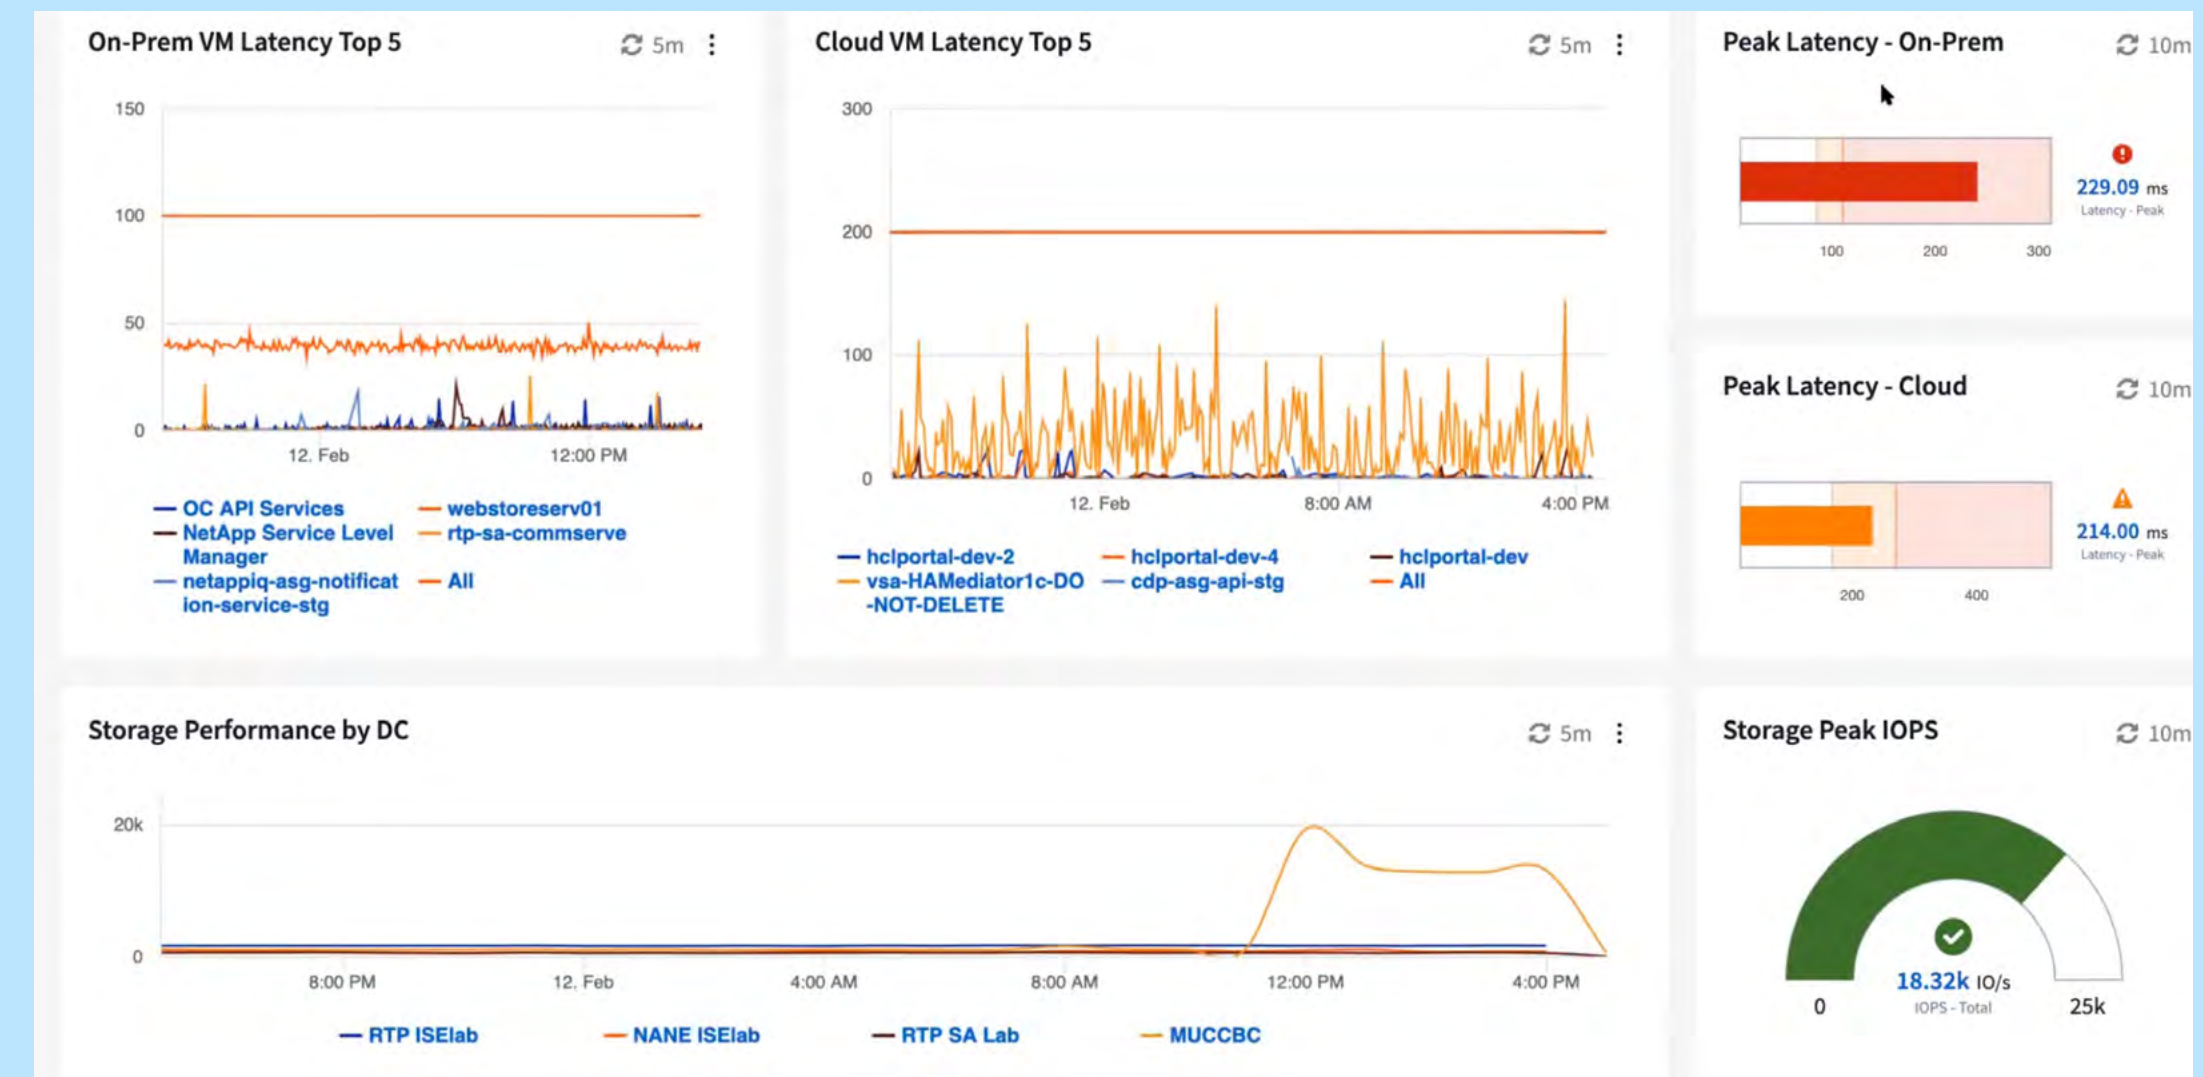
On-Prem VM Latency Top 5

5m

150
100
50
0

12. Feb
12:00 PM

OC API Services
NetApp Service Level Manager
netappiq-asg-notification-service-stg
webstoreserv01
rtp-sa-commserve
All

Cloud VM Latency Top 5

5m

300
200
100
0

12. Feb
8:00 AM
4:00 PM

hclportal-dev-2
vsa-HAMediator1c-DO-NOT-DELETE
hclportal-dev-4
cdp-asg-api-stg
hclportal-dev
All

Peak Latency - On-Prem

10m

229.09 ms
Latency - Peak

100
200
300

Peak Latency - Cloud

10m

214.00 ms
Latency - Peak

200
400

Storage Performance by DC

5m

20k
0

8:00 PM
12. Feb
4:00 AM
8:00 AM
12:00 PM
4:00 PM

RTP ISElab
NANE ISElab
RTP SA Lab
MUCCBC

Storage Peak IOPS

10m

18.32k IO/s
IOPS - Total

0
25k